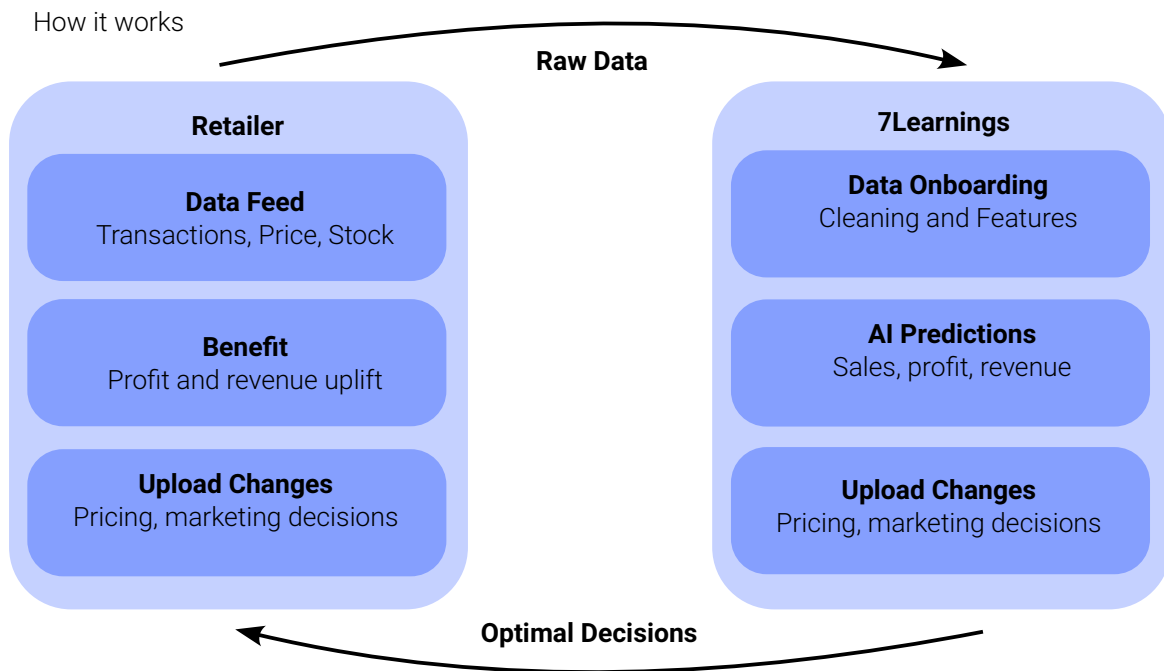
How it works

Raw Data

Retailer

Data Feed
Transactions, Price, Stock

Benefit
Profit and revenue uplift

Upload Changes
Pricing, marketing decisions

7Learnings

Data Onboarding
Cleaning and Features

AI Predictions
Sales, profit, revenue

Upload Changes
Pricing, marketing decisions

Optimal Decisions